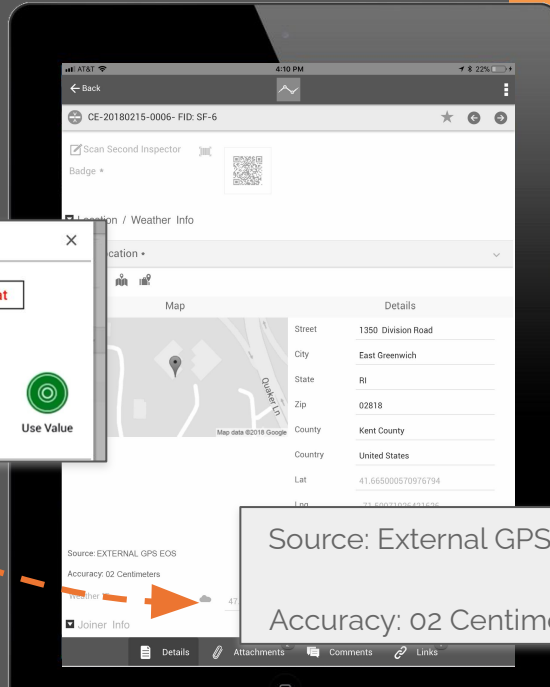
AT&T 4:10 PM 22%

Back

CE-20180215-0006- FID: SF-6

Scan Second Inspector

Badge •

Location / Weather Info

Location •

Map

Details

Street 1350 Division Road

City East Greenwich

State RI

Zip 02818

County Kent County

Country United States

Lat 41.665000570976794

Lng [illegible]

Quaker Ln

Map data ©2018 Google

Source: EXTERNAL GPS EOS

Accuracy: 02 Centimeters

Weather

47

Joiner Info

Source: External GPS

Accuracy: 02 Centime

Details Attachments Comments Links

X

nt

Use Value